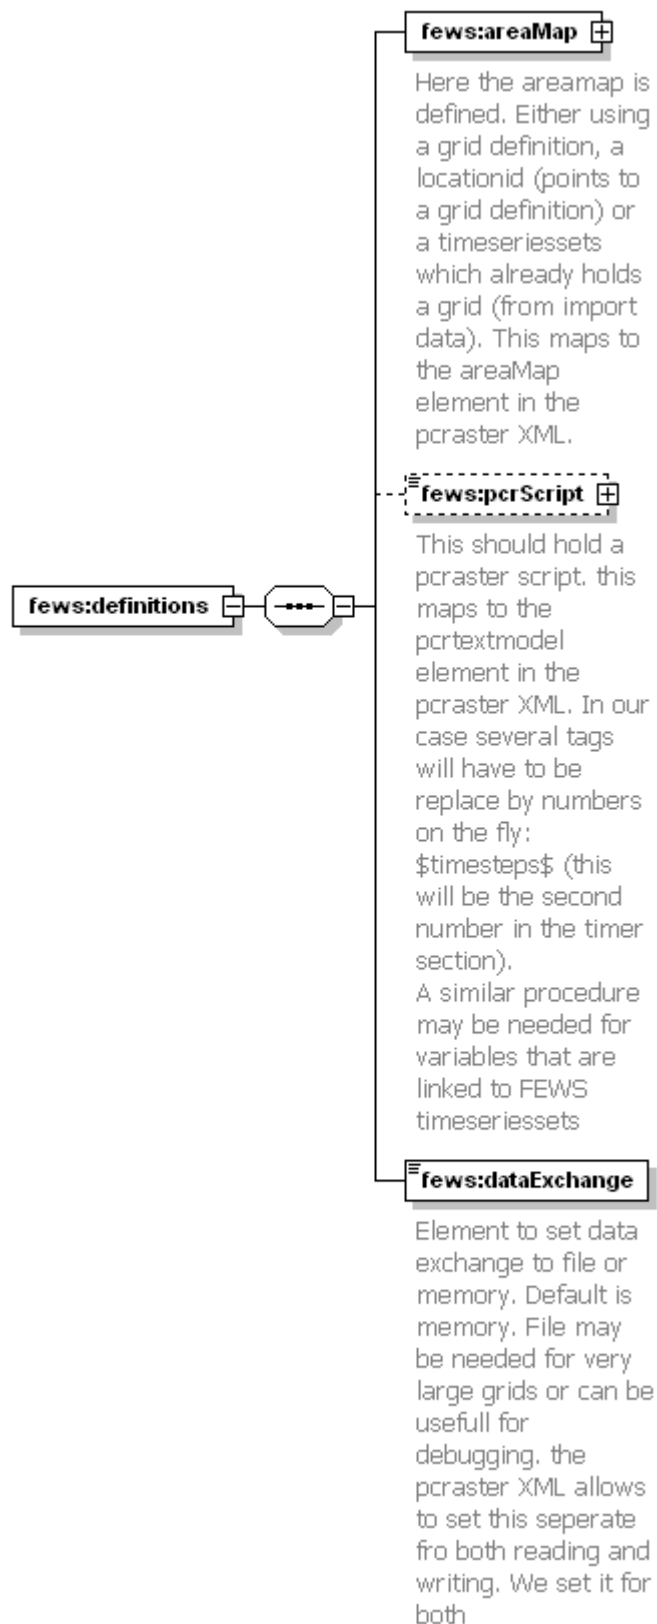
fews:definitions

fews:areaMap

Here the areamap is defined. Either using a grid definition, a locationid (points to a grid definition) or a timeseriessets which already holds a grid (from import data). This maps to the areaMap element in the pcraster XML.

fews:pcrScript

This should hold a pcraster script. this maps to the pcrtextmodel element in the pcraster XML. In our case several tags will have to be replace by numbers on the fly: \$timesteps\$ (this will be the second number in the timer section).
A similar procedure may be needed for variables that are linked to FEWS timeseriessets

fews:dataExchange

Element to set data exchange to file or memory. Default is memory. File may be needed for very large grids or can be usefull for debugging. the pcraster XML allows to set this seperate fro both reading and writing. We set it for both